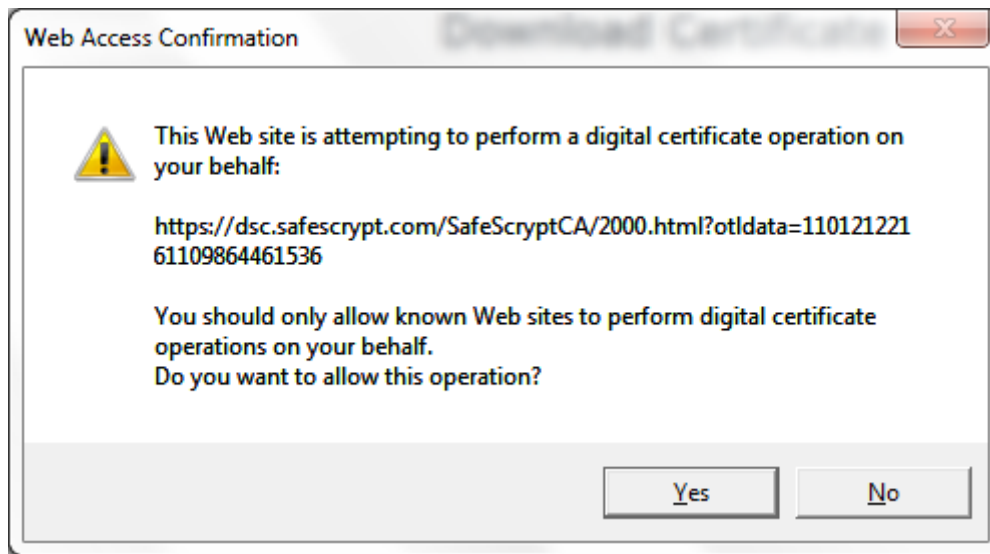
Web Access Confirmation

Download Certificate

This Web site is attempting to perform a digital certificate operation on your behalf:

https://dsc.safescrypt.com/SafeScryptCA/2000.html?otIdata=11012122161109864461536

You should only allow known Web sites to perform digital certificate operations on your behalf.
Do you want to allow this operation?

Yes

No